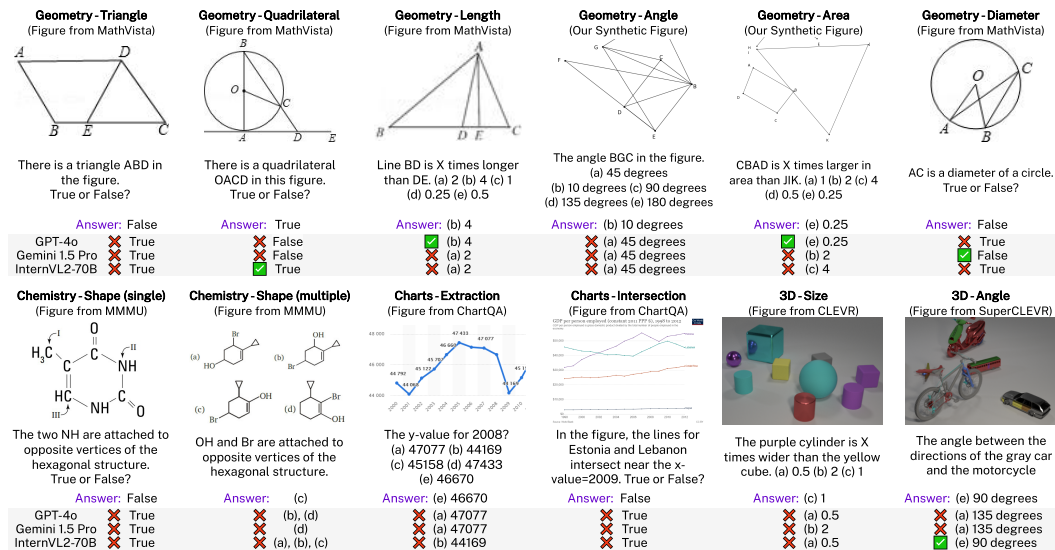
Geometry - Triangle
(Figure from MathVista)

A D B E C

There is a triangle ABD in the figure. True or False?

Answer: False

GPT-4o ✗ True
Gemini 1.5 Pro ✗ True
InternVL2-70B ✗ True

Geometry - Quadrilateral
(Figure from MathVista)

B O C A D E

There is a quadrilateral OACD in this figure. True or False?

Answer: True

✗ False
✗ False
✓ True

Geometry - Length
(Figure from MathVista)

A B D E C

Line BD is X times longer than DE. (a) 2 (b) 4 (c) 1 (d) 0.25 (e) 0.5

Answer: (b) 4

✓ (b) 4
✗ (a) 2
✗ (a) 2

Geometry - Angle
(Our Synthetic Figure)

G F E C B D

The angle BGC in the figure. (a) 45 degrees (b) 10 degrees (c) 90 degrees (d) 135 degrees (e) 180 degrees

Answer: (b) 10 degrees

✗ (a) 45 degrees
✗ (a) 45 degrees
✗ (a) 45 degrees

Geometry - Area
(Our Synthetic Figure)

CBAD is X times larger in area than JIK. (a) 1 (b) 2 (c) 4 (d) 0.5 (e) 0.25

Answer: (e) 0.25

✓ (e) 0.25
✗ (b) 2
✗ (c) 4

Geometry - Diameter
(Figure from MathVista)

C A B

AC is a diameter of a circle. True or False?

Answer: False

✗ True
✓ False
✗ True

Chemistry - Shape (single)
(Figure from MMMU)

I O $H_3C$ C C II NH C HC III NH C O

The two NH are attached to opposite vertices of the hexagonal structure. True or False?

Answer: False

GPT-4o ✗ True
Gemini 1.5 Pro ✗ True
InternVL2-70B ✗ True

Chemistry - Shape (multiple)
(Figure from MMMU)

(a) Br HO (b) OH Br (c) OH (d) Br OH

OH and Br are attached to opposite vertices of the hexagonal structure.

Answer: (c)

✗ (b), (d)
✗ (d)
✗ (a), (b), (c)

Charts - Extraction
(Figure from ChartQA)

48 000 46 000 44 000 44 792 45 122 45 707 46 600 47 433 47 077 46 670 44 169 2000 2001 2002 2003 2004 2005 2006 2007 2008 2009 2010

The y-value for 2008? (a) 47077 (b) 44169 (c) 45158 (d) 47433 (e) 46670

Answer: (e) 46670

✗ (a) 47077
✗ (a) 47077
✗ (b) 44169

Charts - Intersection
(Figure from ChartQA)

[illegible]

In the figure, the lines for Estonia and Lebanon intersect near the x-value=2009. True or False?

Answer: False

✗ True
✗ True
✗ True

3D - Size
(Figure from CLEVR)

The purple cylinder is X times wider than the yellow cube. (a) 0.5 (b) 2 (c) 1

Answer: (c) 1

✗ (a) 0.5
✗ (b) 2
✗ (a) 0.5

3D - Angle
(Figure from SuperCLEVR)

The angle between the directions of the gray car and the motorcycle

Answer: (e) 90 degrees

✗ (a) 135 degrees
✗ (a) 135 degrees
✓ (e) 90 degrees